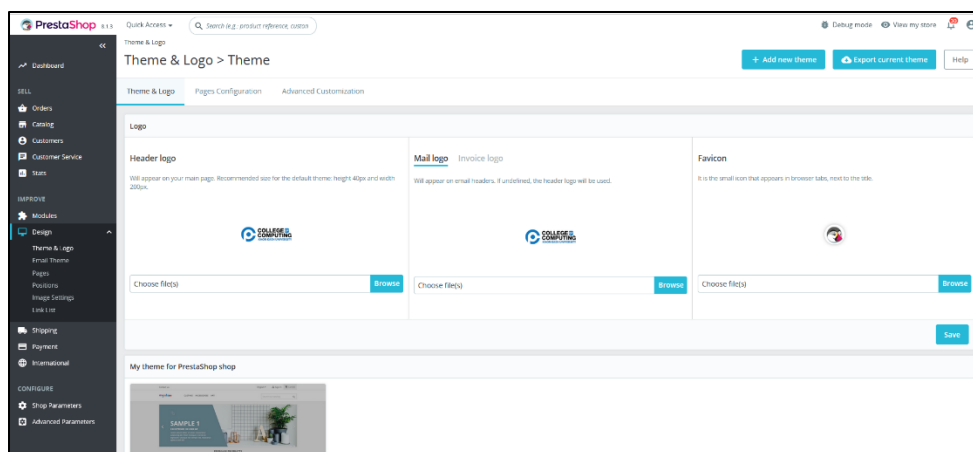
PrestaShop 8.1.3 Quick Access ▾ Search (e.g.: product reference, custon

Debug mode View my store

«

Dashboard

SELL

Orders

Catalog

Customers

Customer Service

Stats

IMPROVE

Modules

Design

Theme & Logo

Email Theme

Pages

Positions

Image Settings

Link List

Shipping

Payment

International

CONFIGURE

Shop Parameters

Advanced Parameters

Theme & Logo

Theme & Logo > Theme

+ Add new theme

Export current theme

Help

Theme & Logo

Pages Configuration

Advanced Customization

Logo

Header logo

Will appear on your main page. Recommended size for the default theme: height 40px and width 200px.

COLLEGE COMPUTING

Choose file(s)

Browse

Mail logo

Invoice logo

Will appear on email headers. If undefined, the header logo will be used.

COLLEGE COMPUTING

Choose file(s)

Browse

Favicon

It is the small icon that appears in browser tabs, next to the title.

Choose file(s)

Browse

Save

My theme for PrestaShop shop

SAMPLE 1